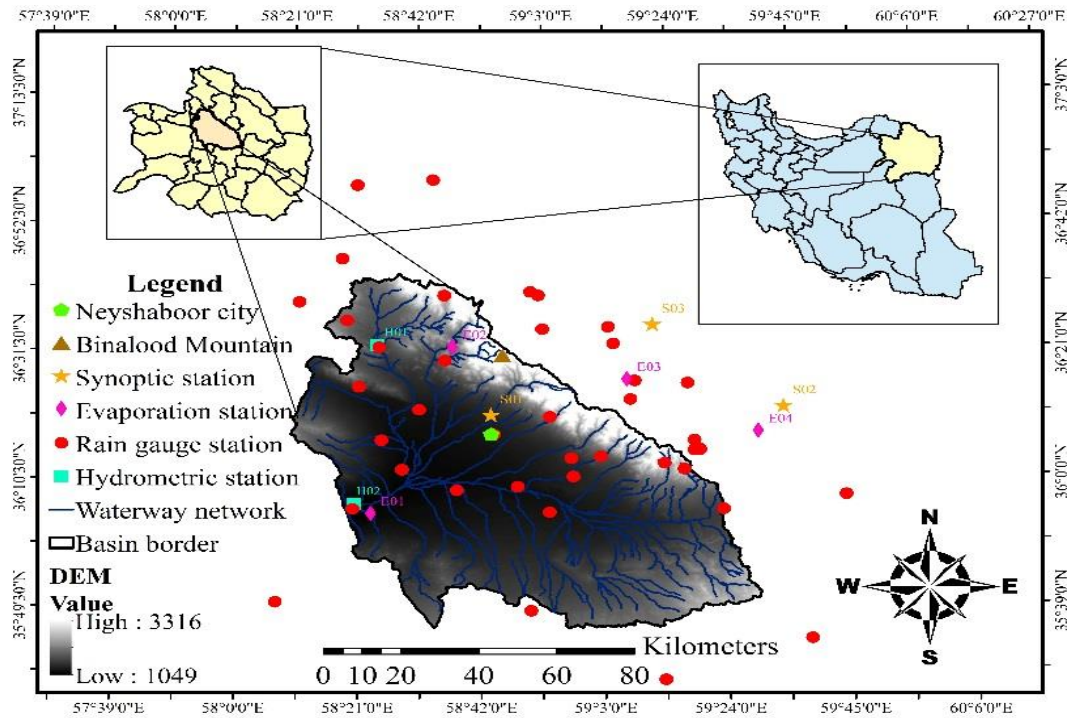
57°39'0"E 58°0'0"E 58°21'0"E 58°42'0"E 59°3'0"E 59°24'0"E 59°45'0"E 60°6'0"E 60°27'0"E

37°13'30"N
36°52'30"N
36°31'30"N
36°10'30"N
35°49'30"N

37°3'0"N
36°42'0"N
36°21'0"N
36°0'0"N
35°39'0"N

Legend
Neyshaboor city
Binalood Mountain
Synoptic station
Evaporation station
Rain gauge station
Hydrometric station
Waterway network
Basin border

DEM
Value
High : 3316
Low : 1049

H01
E02
S01
S03
E03
S02
E04
H02
E01

0 10 20 40 60 80 Kilometers

N
W
E
S

57°39'0"E 58°0'0"E 58°21'0"E 58°42'0"E 59°3'0"E 59°24'0"E 59°45'0"E 60°6'0"E